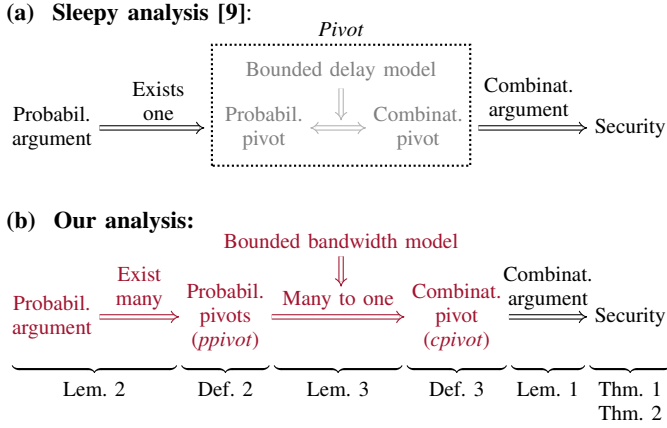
(a) Sleepy analysis [9]:

Pivot

Bounded delay model

Probabil. argument

Exists one

Probabil. pivot

Combinat. pivot

Combinat. argument

Security

(b) Our analysis:

Bounded bandwidth model

Probabil. argument

Exist many

Probabil. pivots (ppivot)

Many to one

Combinat. pivot (cpivot)

Combinat. argument

Security

Lem. 2

Def. 2

Lem. 3

Def. 3

Lem. 1

Thm. 1 Thm. 2